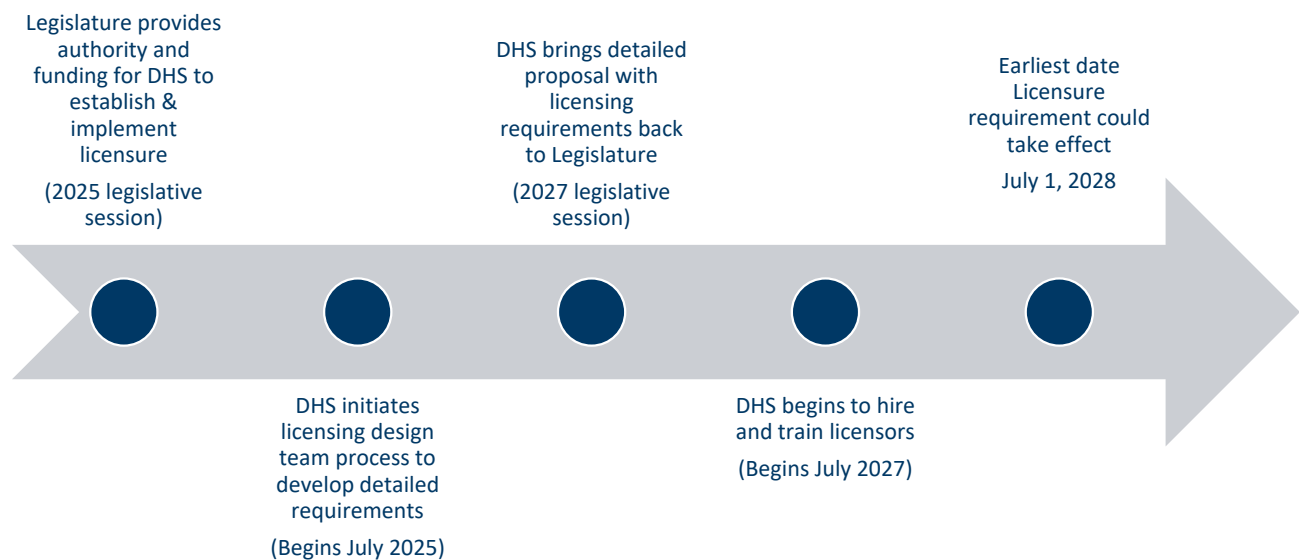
Legislature provides authority and funding for DHS to establish & implement licensure

(2025 legislative session)

DHS initiates licensing design team process to develop detailed requirements

(Begins July 2025)

DHS brings detailed proposal with licensing requirements back to Legislature

(2027 legislative session)

DHS begins to hire and train licensors

(Begins July 2027)

Earliest date Licensure requirement could take effect

July 1, 2028